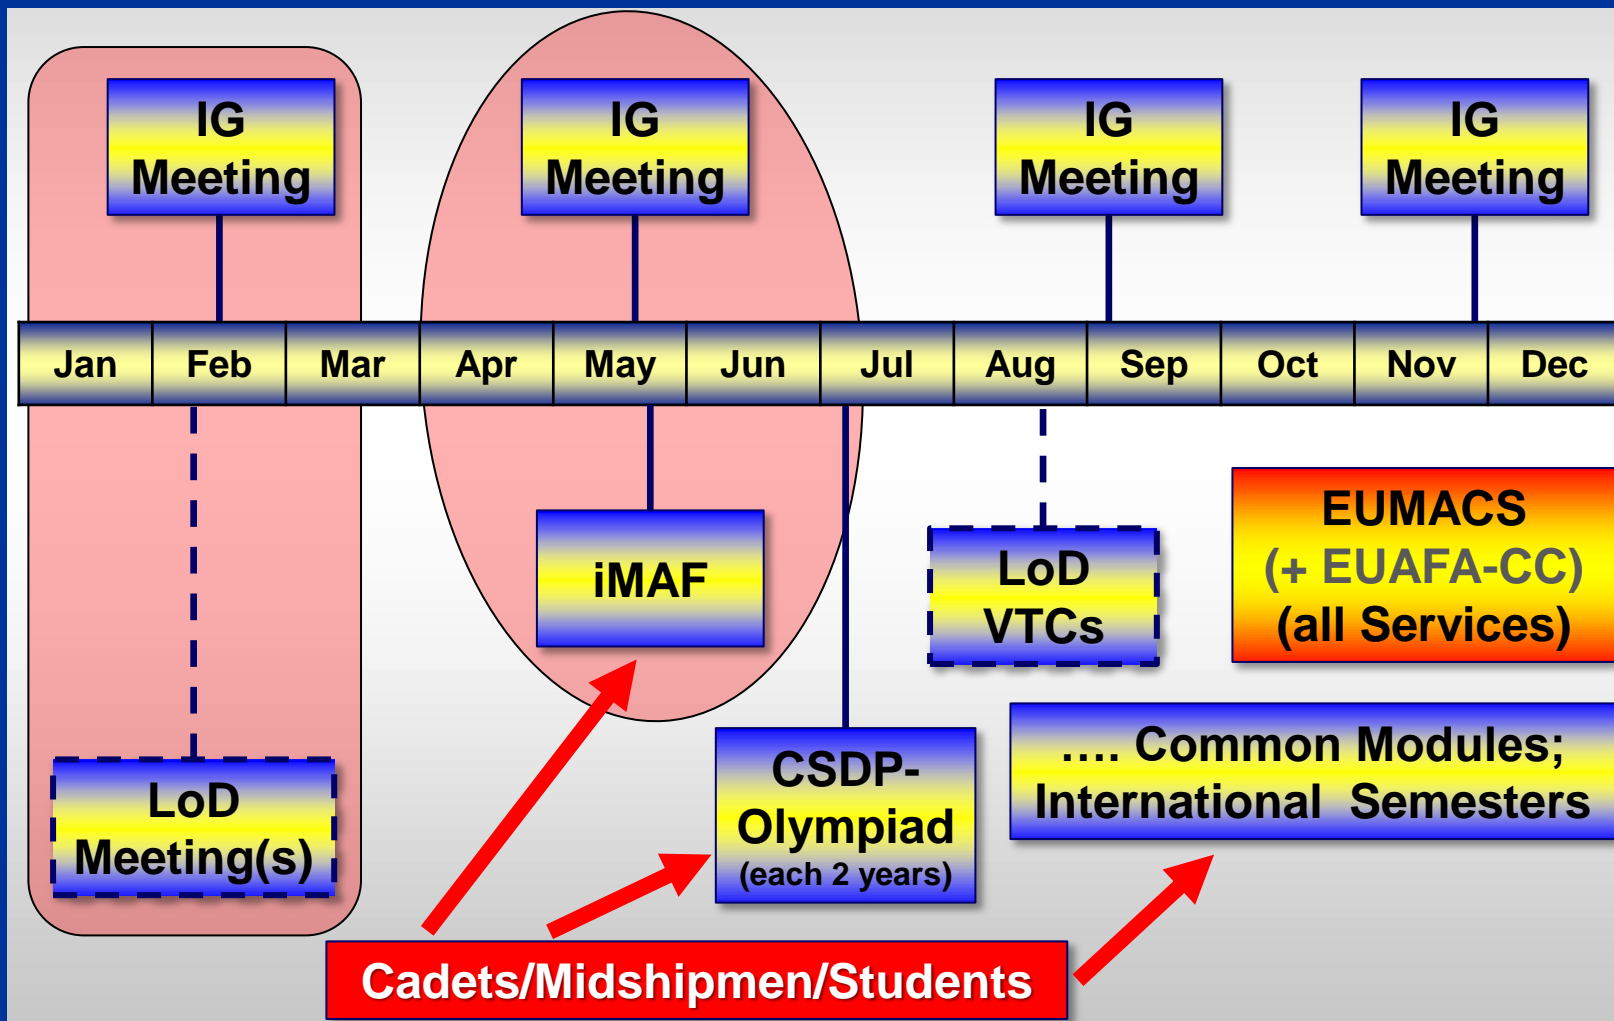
IG Meeting

IG Meeting

IG Meeting

IG Meeting

Jan Feb Mar Apr May Jun Jul Aug Sep Oct Nov Dec

iMAF

LoD VTCs

EUMACS (+ EUAFA-CC) (all Services)

LoD Meeting(s)

CSDP-Olympiad (each 2 years)

…. Common Modules; International Semesters

Cadets/Midshipmen/Students